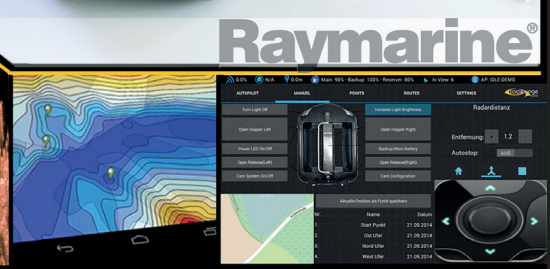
Raymarine®

0.0% N/A 0.0m Main 98% · Backup 100% · Receiver 80% In View: 6 AP: IDLE-DEMO

AUTOPILOT MANUEL POINTS ROUTES SETTINGS

Turn Light Off
Increase Light Brightness
Radardistanz
Open Hopper Left
Open Hopper Right
Entfernung - 1.2 +
Power LED On/Off
Backup/Main Battery
Autostop: AUS
Open Release(Left)
Open Release(Right)
Cam System On/Off
Cam Configuration

Aktuelle Position als Punkt speichern

| Nr | Name | Datum |
|---|---|---|
| 1. | Start Punkt | 21.09.2014 |
| 2. | Ost Ufer | 21.09.2014 |
| 3. | Nord Ufer | 21.09.2014 |
| 4. | West Ufer | 21.09.2014 |